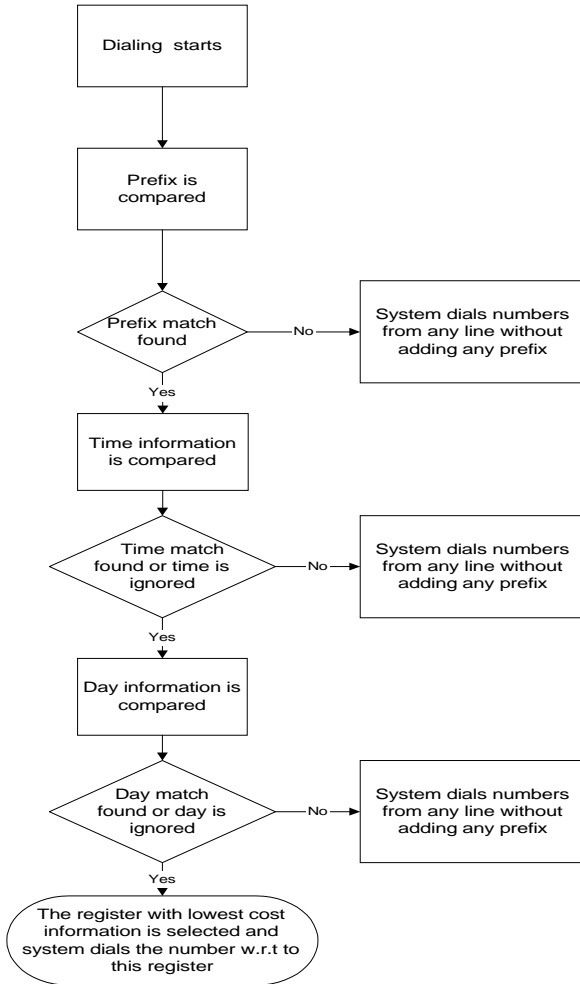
Dialing starts

Prefix is compared

Prefix match found

No

System dials numbers from any line without adding any prefix

Yes

Time information is compared

Time match found or time is ignored

No

System dials numbers from any line without adding any prefix

Yes

Day information is compared

Day match found or day is ignored

No

System dials numbers from any line without adding any prefix

Yes

The register with lowest cost information is selected and system dials the number w.r.t to this register